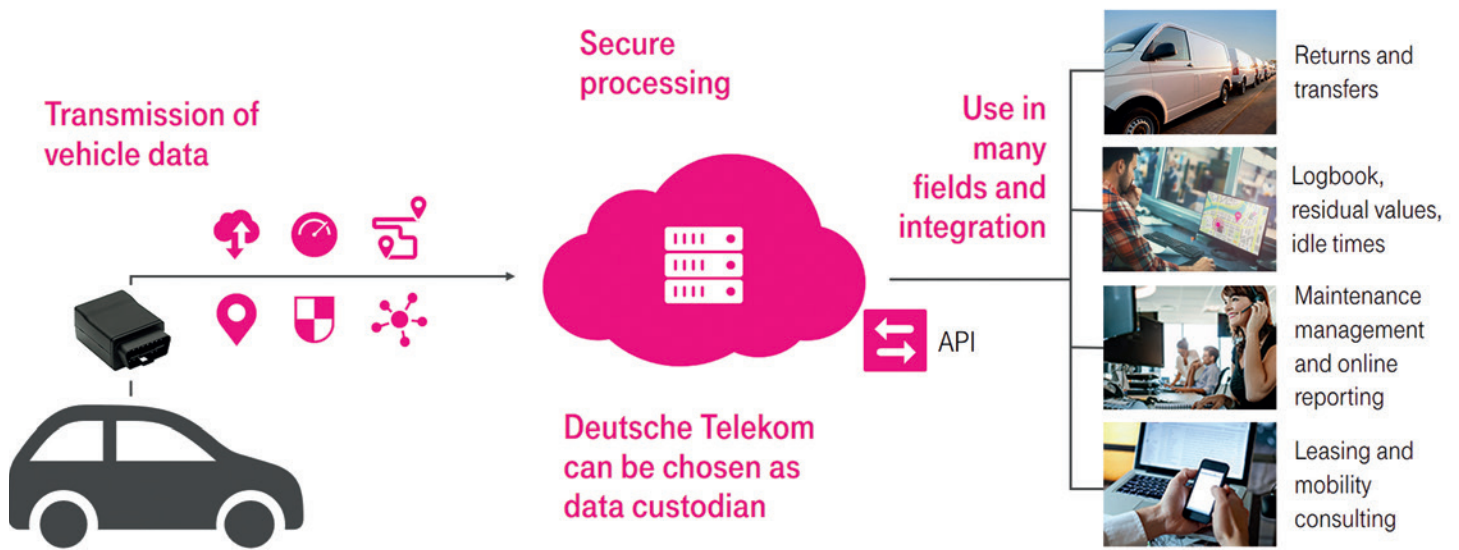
Transmission of vehicle data

Secure processing

Deutsche Telekom can be chosen as data custodian

API

Use in many fields and integration

Returns and transfers

Logbook, residual values, idle times

Maintenance management and online reporting

Leasing and mobility consulting